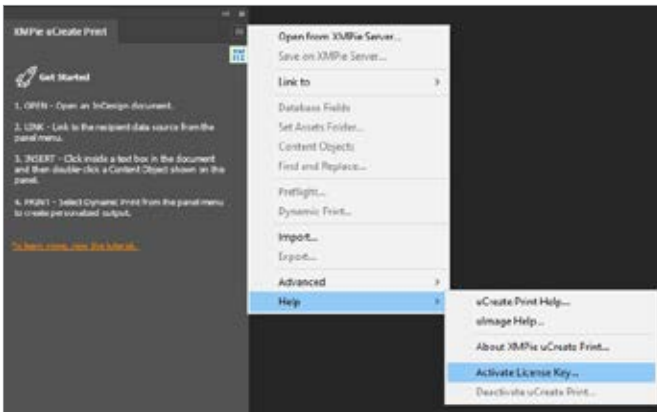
XMPie uCreate Print

Get Started

1. OPEN - Open an InDesign document.

2. LINK - Link to the recipient data source from the panel menu.

3. INSERT - Click inside a text box in the document and then double-click a Content Object shown on the panel.

4. PRINT - Select Dynamic Print from the panel menu to create personalized output.

To learn more, view the tutorial.

Open from XMPie Server...
Save on XMPie Server...
Link to
Database Fields
Set Assets Folder...
Content Objects
Find and Replace...
Preflight...
Dynamic Print...
Import...
Export...
Advanced
Help

uCreate Print Help...
uImage Help...
About XMPie uCreate Print...
Activate License Key...
Deactivate uCreate Print...